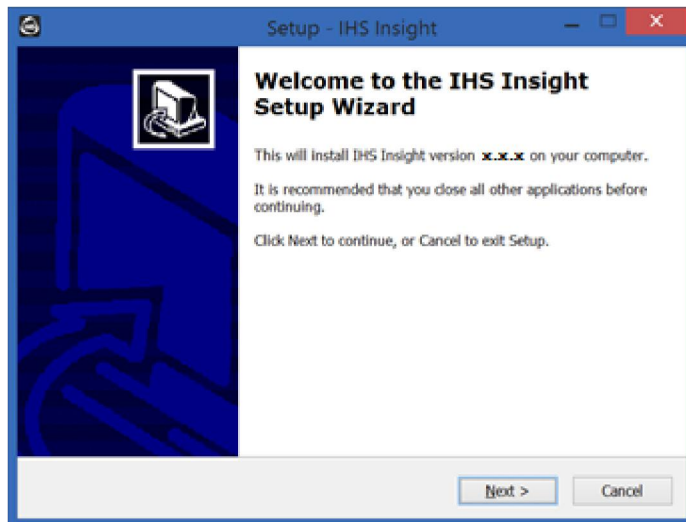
Setup - IHS Insight

Welcome to the IHS Insight Setup Wizard

This will install IHS Insight version x.x.x on your computer.

It is recommended that you close all other applications before continuing.

Click Next to continue, or Cancel to exit Setup.

Next >

Cancel